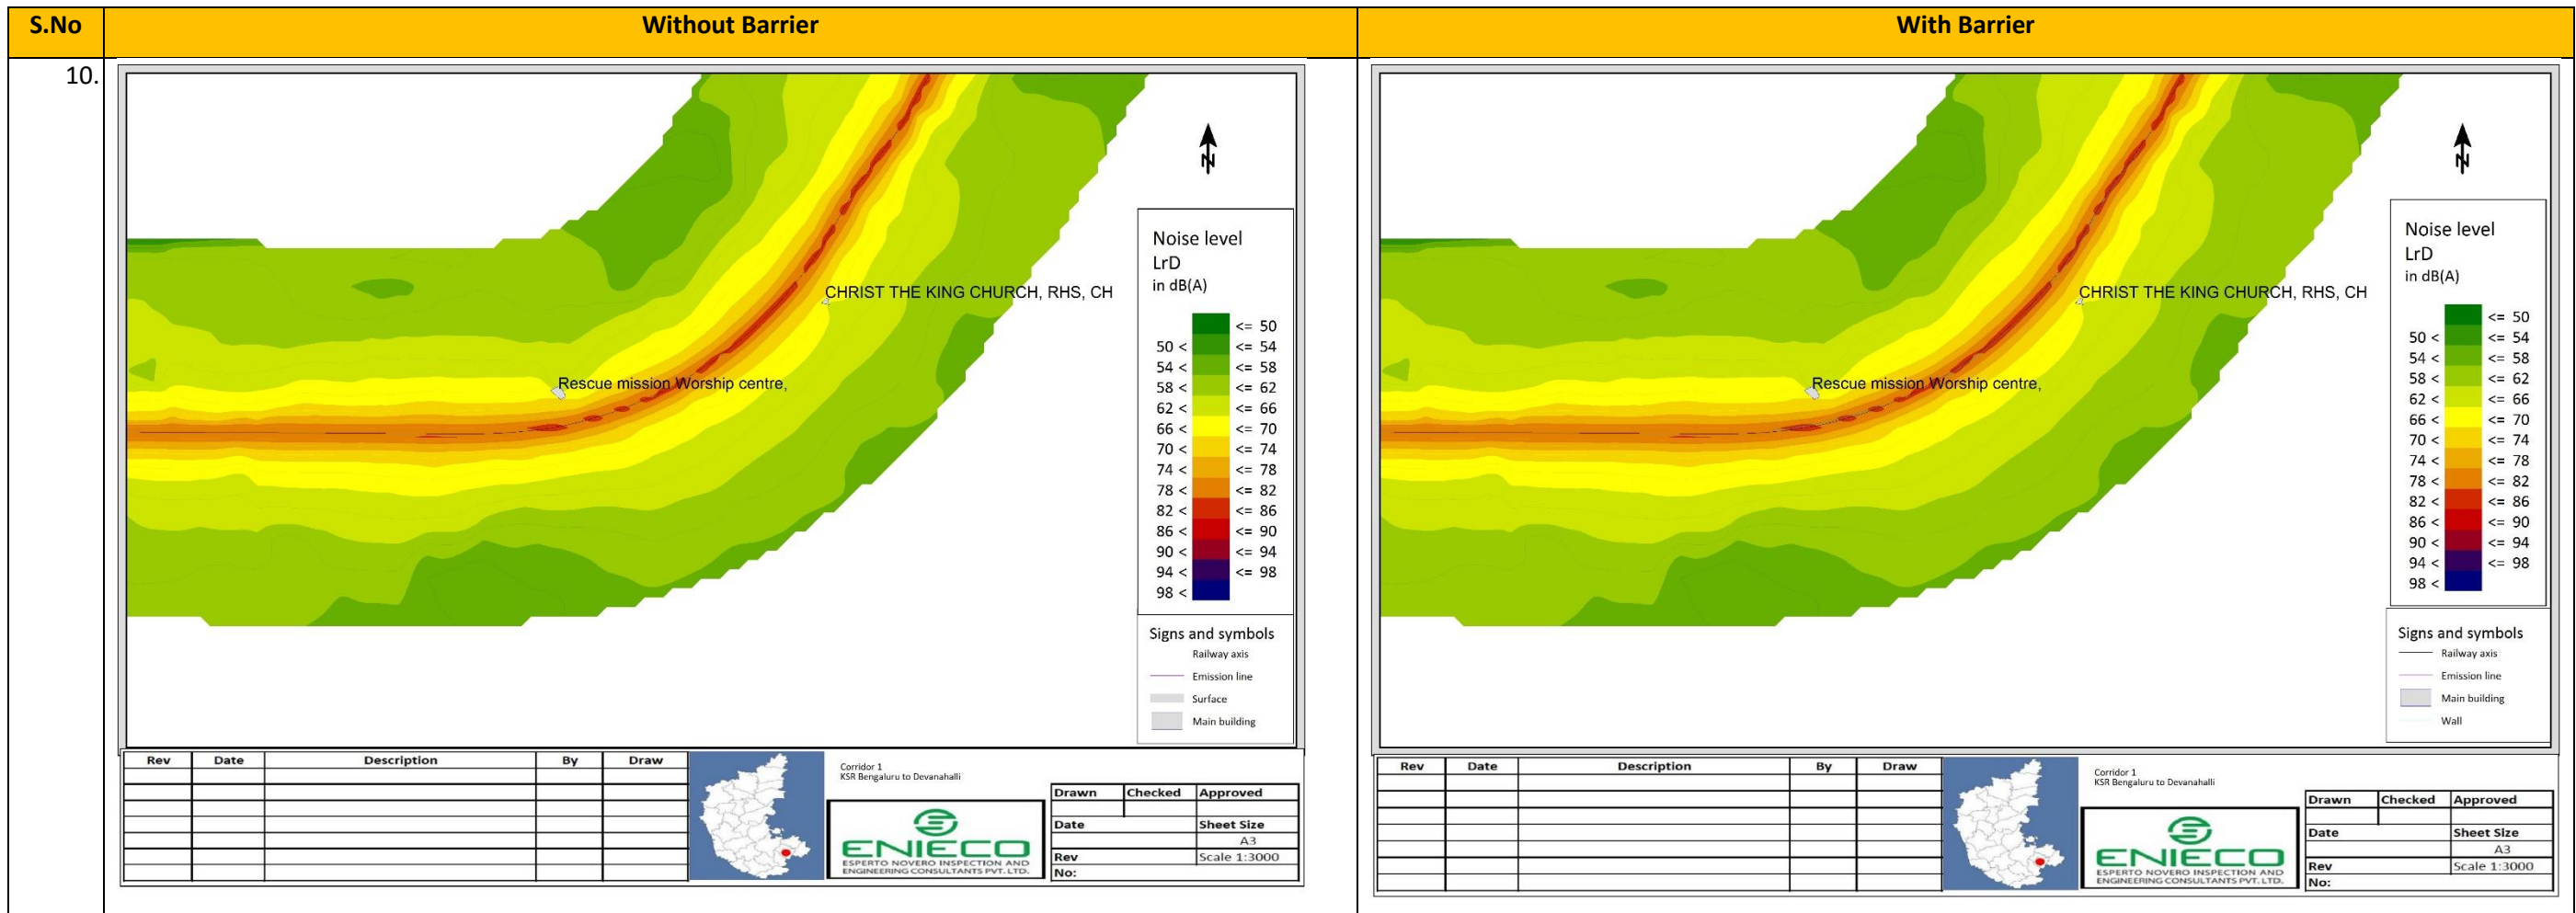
| S.No | Without Barrier | With Barrier |
|---|---|---|
| 10. | | |

N

CHRIST THE KING CHURCH, RHS, CH

Rescue mission Worship centre,

Noise level
LrD
in dB(A)

<= 50
50 < <= 54
54 < <= 58
58 < <= 62
62 < <= 66
66 < <= 70
70 < <= 74
74 < <= 78
78 < <= 82
82 < <= 86
86 < <= 90
90 < <= 94
94 < <= 98
98 <

Signs and symbols
Railway axis
Emission line
Surface
Main building

| Rev | Date | Description | By | Draw |
|---|---|---|---|---|

Corridor 1
KSR Bengaluru to Devanahalli

ENIECO
ESPERTO NOVERO INSPECTION AND ENGINEERING CONSULTANTS PVT. LTD.

| Drawn | Checked | Approved |
|---|---|---|
| Date | | Sheet Size |
| | | A3 |
| Rev | | Scale 1:3000 |
| No: | | |

N

CHRIST THE KING CHURCH, RHS, CH

Rescue mission Worship centre,

Noise level
LrD
in dB(A)

<= 50
50 < <= 54
54 < <= 58
58 < <= 62
62 < <= 66
66 < <= 70
70 < <= 74
74 < <= 78
78 < <= 82
82 < <= 86
86 < <= 90
90 < <= 94
94 < <= 98
98 <

Signs and symbols
Railway axis
Emission line
Main building
Wall

| Rev | Date | Description | By | Draw |
|---|---|---|---|---|

Corridor 1
KSR Bengaluru to Devanahalli

ENIECO
ESPERTO NOVERO INSPECTION AND ENGINEERING CONSULTANTS PVT. LTD.

| Drawn | Checked | Approved |
|---|---|---|
| Date | | Sheet Size |
| | | A3 |
| Rev | | Scale 1:3000 |
| No: | | |